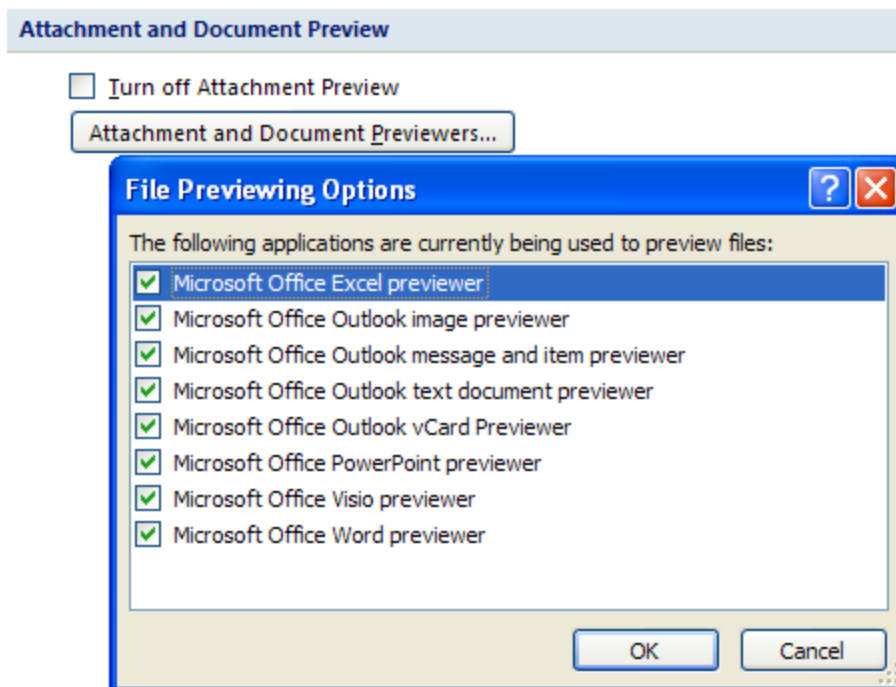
Attachment and Document Preview

Turn off Attachment Preview

Attachment and Document Previewers...

File Previewing Options

?

The following applications are currently being used to preview files:

Microsoft Office Excel previewer
Microsoft Office Outlook image previewer
Microsoft Office Outlook message and item previewer
Microsoft Office Outlook text document previewer
Microsoft Office Outlook vCard Previewer
Microsoft Office PowerPoint previewer
Microsoft Office Visio previewer
Microsoft Office Word previewer

OK

Cancel